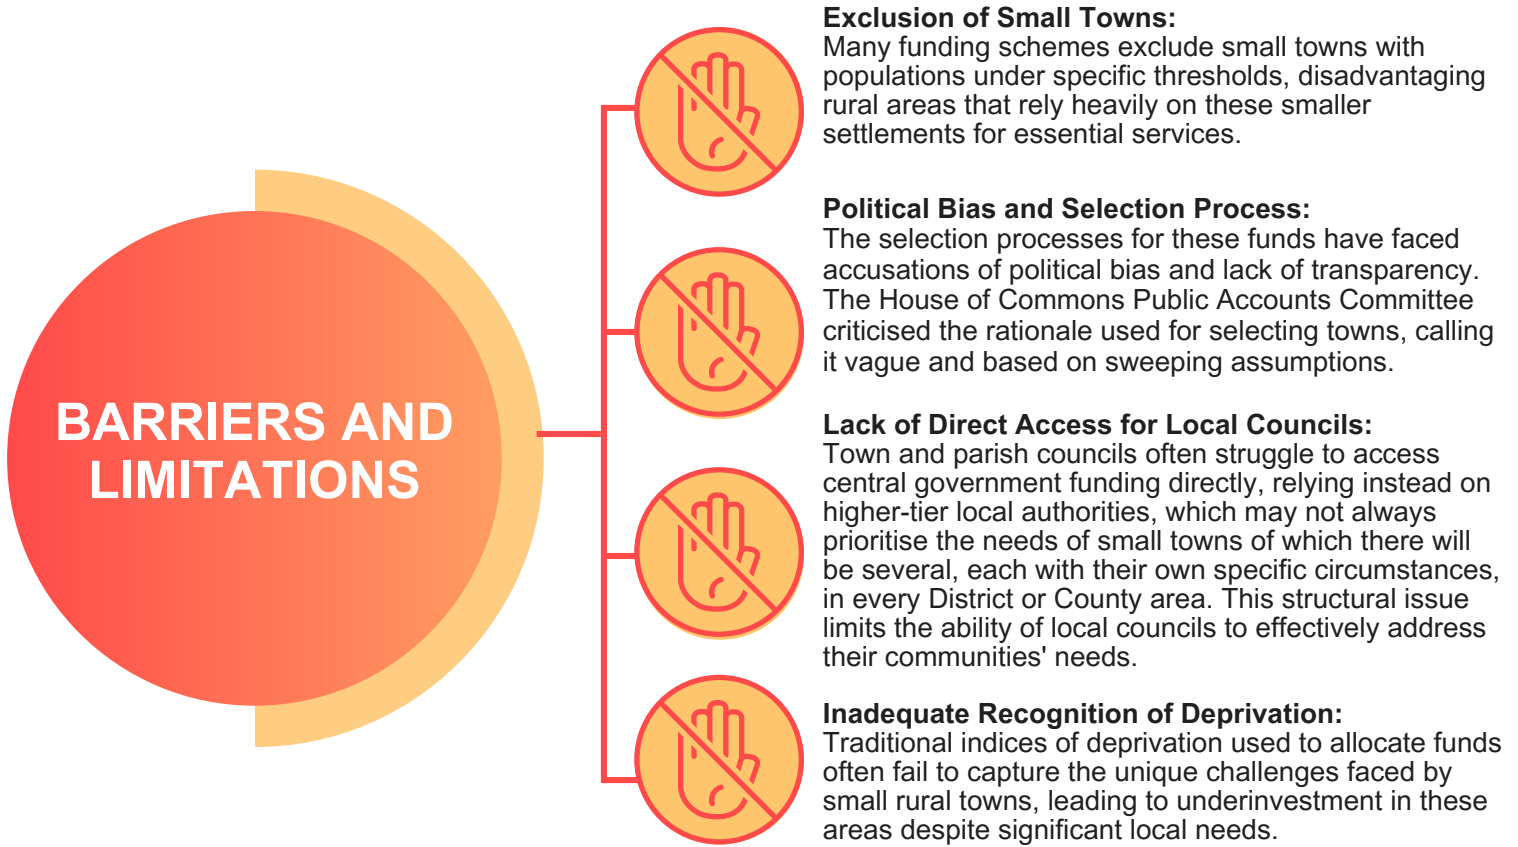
BARRIERS AND LIMITATIONS

Exclusion of Small Towns:
Many funding schemes exclude small towns with populations under specific thresholds, disadvantaging rural areas that rely heavily on these smaller settlements for essential services.

Political Bias and Selection Process:
The selection processes for these funds have faced accusations of political bias and lack of transparency. The House of Commons Public Accounts Committee criticised the rationale used for selecting towns, calling it vague and based on sweeping assumptions.

Lack of Direct Access for Local Councils:
Town and parish councils often struggle to access central government funding directly, relying instead on higher-tier local authorities, which may not always prioritise the needs of small towns of which there will be several, each with their own specific circumstances, in every District or County area. This structural issue limits the ability of local councils to effectively address their communities' needs.

Inadequate Recognition of Deprivation:
Traditional indices of deprivation used to allocate funds often fail to capture the unique challenges faced by small rural towns, leading to underinvestment in these areas despite significant local needs.